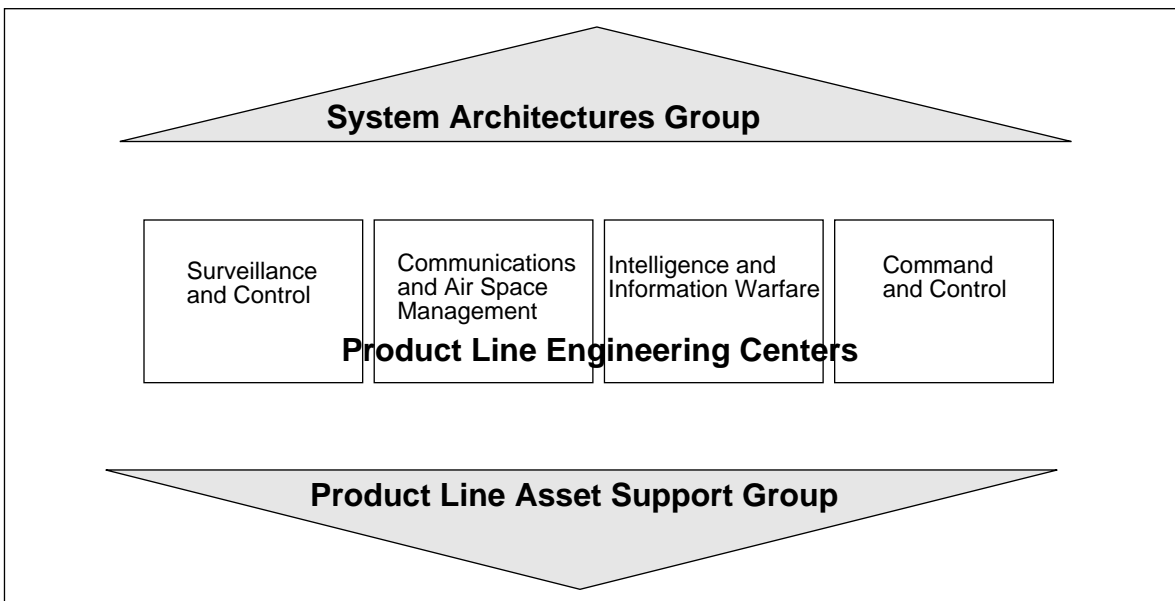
System Architectures Group

Surveillance and Control

Communications and Air Space Management

Intelligence and Information Warfare

Command and Control

Product Line Engineering Centers

Product Line Asset Support Group